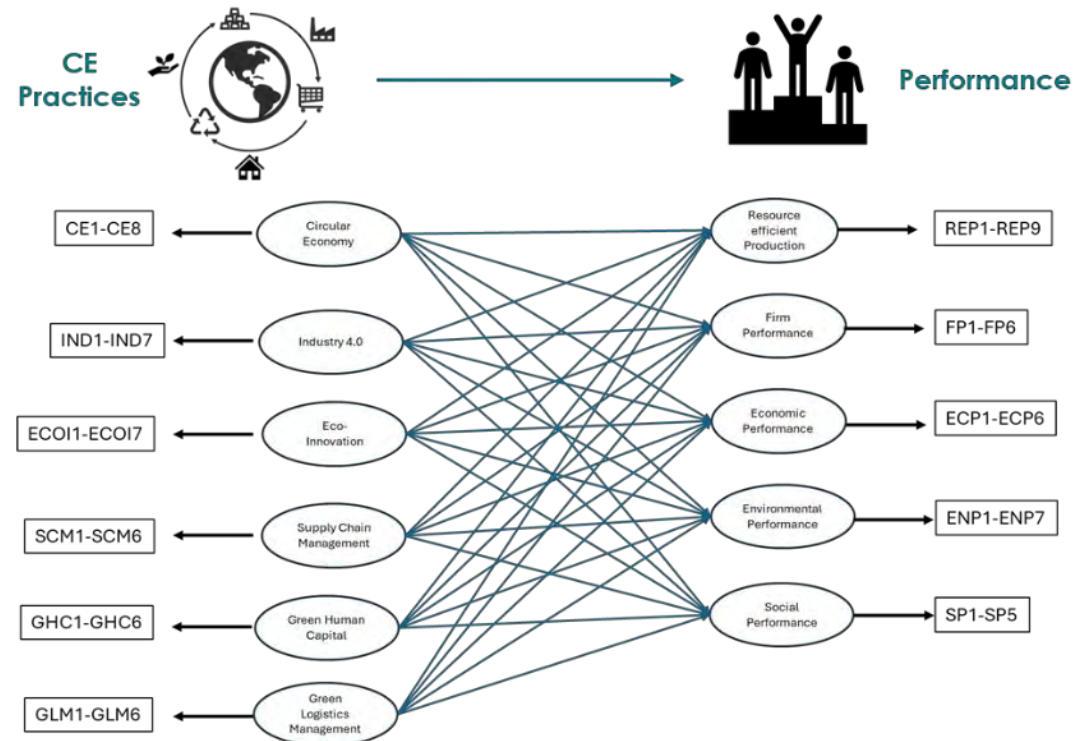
CE Practices

Performance

CE1-CE8
Circular Economy

IND1-IND7
Industry 4.0

ECOI1-ECOI7
Eco-Innovation

SCM1-SCM6
Supply Chain Management

GHC1-GHC6
Green Human Capital

GLM1-GLM6
Green Logistics Management

Resource efficient Production
REP1-REP9

Firm Performance
FP1-FP6

Economic Performance
ECP1-ECP6

Environmental Performance
ENP1-ENP7

Social Performance
SP1-SP5